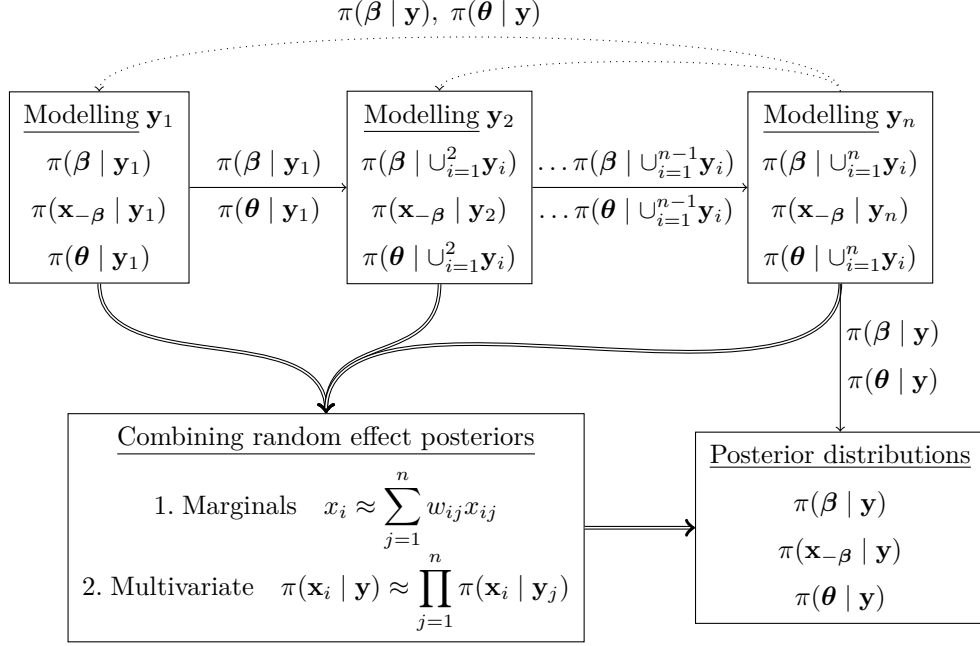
$\pi(\boldsymbol{\beta} \mid \mathbf{y}),\ \pi(\boldsymbol{\theta} \mid \mathbf{y})$

Modelling $\mathbf{y}_1$

$\pi(\boldsymbol{\beta} \mid \mathbf{y}_1)$

$\pi(\mathbf{x}_{-\boldsymbol{\beta}} \mid \mathbf{y}_1)$

$\pi(\boldsymbol{\theta} \mid \mathbf{y}_1)$

$\pi(\boldsymbol{\beta} \mid \mathbf{y}_1)$

$\pi(\boldsymbol{\theta} \mid \mathbf{y}_1)$

Modelling $\mathbf{y}_2$

$\pi(\boldsymbol{\beta} \mid \cup_{i=1}^{2}\mathbf{y}_i)$

$\pi(\mathbf{x}_{-\boldsymbol{\beta}} \mid \mathbf{y}_2)$

$\pi(\boldsymbol{\theta} \mid \cup_{i=1}^{2}\mathbf{y}_i)$

$\ldots \pi(\boldsymbol{\beta} \mid \cup_{i=1}^{n-1}\mathbf{y}_i)$

$\ldots \pi(\boldsymbol{\theta} \mid \cup_{i=1}^{n-1}\mathbf{y}_i)$

Modelling $\mathbf{y}_n$

$\pi(\boldsymbol{\beta} \mid \cup_{i=1}^{n}\mathbf{y}_i)$

$\pi(\mathbf{x}_{-\boldsymbol{\beta}} \mid \mathbf{y}_n)$

$\pi(\boldsymbol{\theta} \mid \cup_{i=1}^{n}\mathbf{y}_i)$

$\pi(\boldsymbol{\beta} \mid \mathbf{y})$

$\pi(\boldsymbol{\theta} \mid \mathbf{y})$

Combining random effect posteriors

1. Marginals $\quad x_i \approx \sum_{j=1}^{n} w_{ij}x_{ij}$

2. Multivariate $\quad \pi(\mathbf{x}_i \mid \mathbf{y}) \approx \prod_{j=1}^{n} \pi(\mathbf{x}_i \mid \mathbf{y}_j)$

Posterior distributions

$\pi(\boldsymbol{\beta} \mid \mathbf{y})$

$\pi(\mathbf{x}_{-\boldsymbol{\beta}} \mid \mathbf{y})$

$\pi(\boldsymbol{\theta} \mid \mathbf{y})$